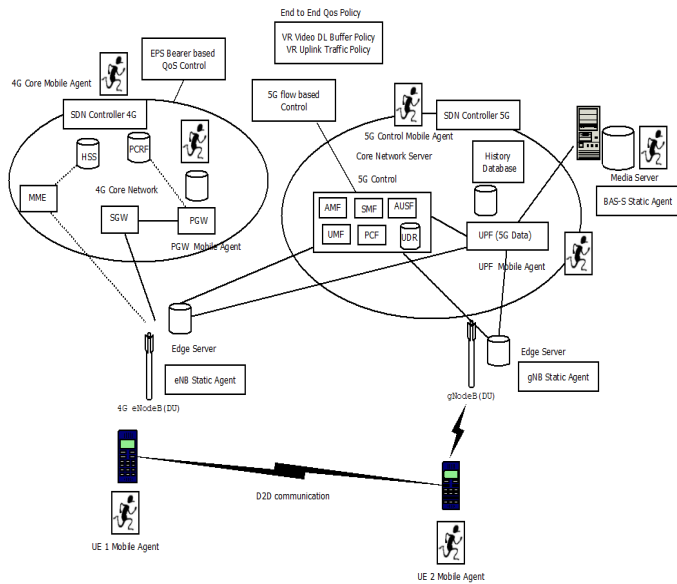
End to End Qos Policy

VR Video DL Buffer Policy
VR Uplink Traffic Policy

EPS Bearer based QoS Control

4G Core Mobile Agent

SDN Controller 4G

HSS

PCRF

MME

4G Core Network

SGW

PGW

PGW Mobile Agent

5G flow based Control

SDN Controller 5G

5G Control Mobile Agent

Core Network Server

5G Control

History Database

Media Server

BAS-S Static Agent

AMF

SMF

AUSF

UMF

PCF

UDR

UPF (5G Data)

UPF Mobile Agent

Edge Server

eNB Static Agent

4G eNodeB(DU)

Edge Server

gNB Static Agent

gNodeB(DU)

D2D communication

UE 1 Mobile Agent

UE 2 Mobile Agent